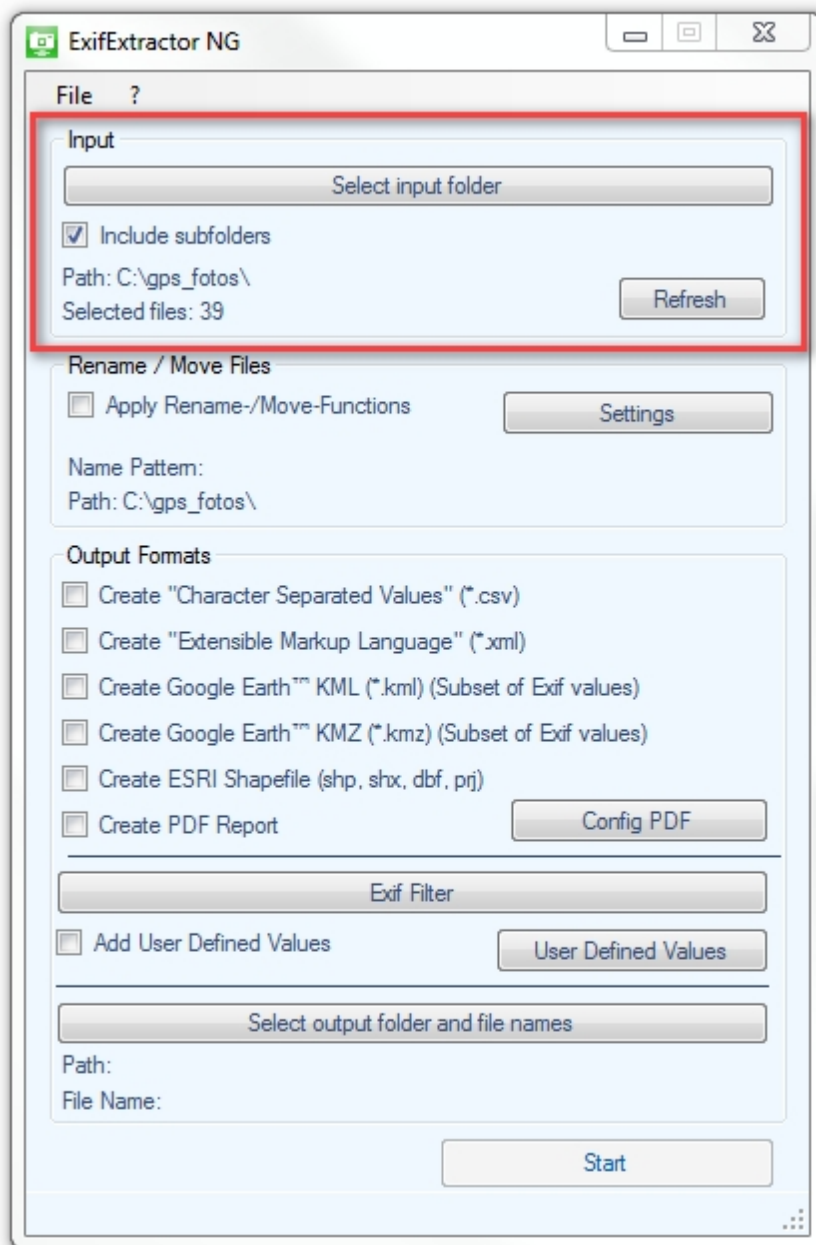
ExifExtractor NG

File ?

Input

Select input folder

Include subfolders

Path: C:\gps_fotos\

Selected files: 39

Refresh

Rename / Move Files

Apply Rename-/Move-Functions

Settings

Name Pattern:

Path: C:\gps_fotos\

Output Formats

Create "Character Separated Values" (*.csv)

Create "Extensible Markup Language" (*.xml)

Create Google Earth™ KML (*.kml) (Subset of Exif values)

Create Google Earth™ KMZ (*.kmz) (Subset of Exif values)

Create ESRI Shapefile (shp, shx, dbf, prj)

Create PDF Report

Config PDF

Exif Filter

Add User Defined Values

User Defined Values

Select output folder and file names

Path:

File Name:

Start